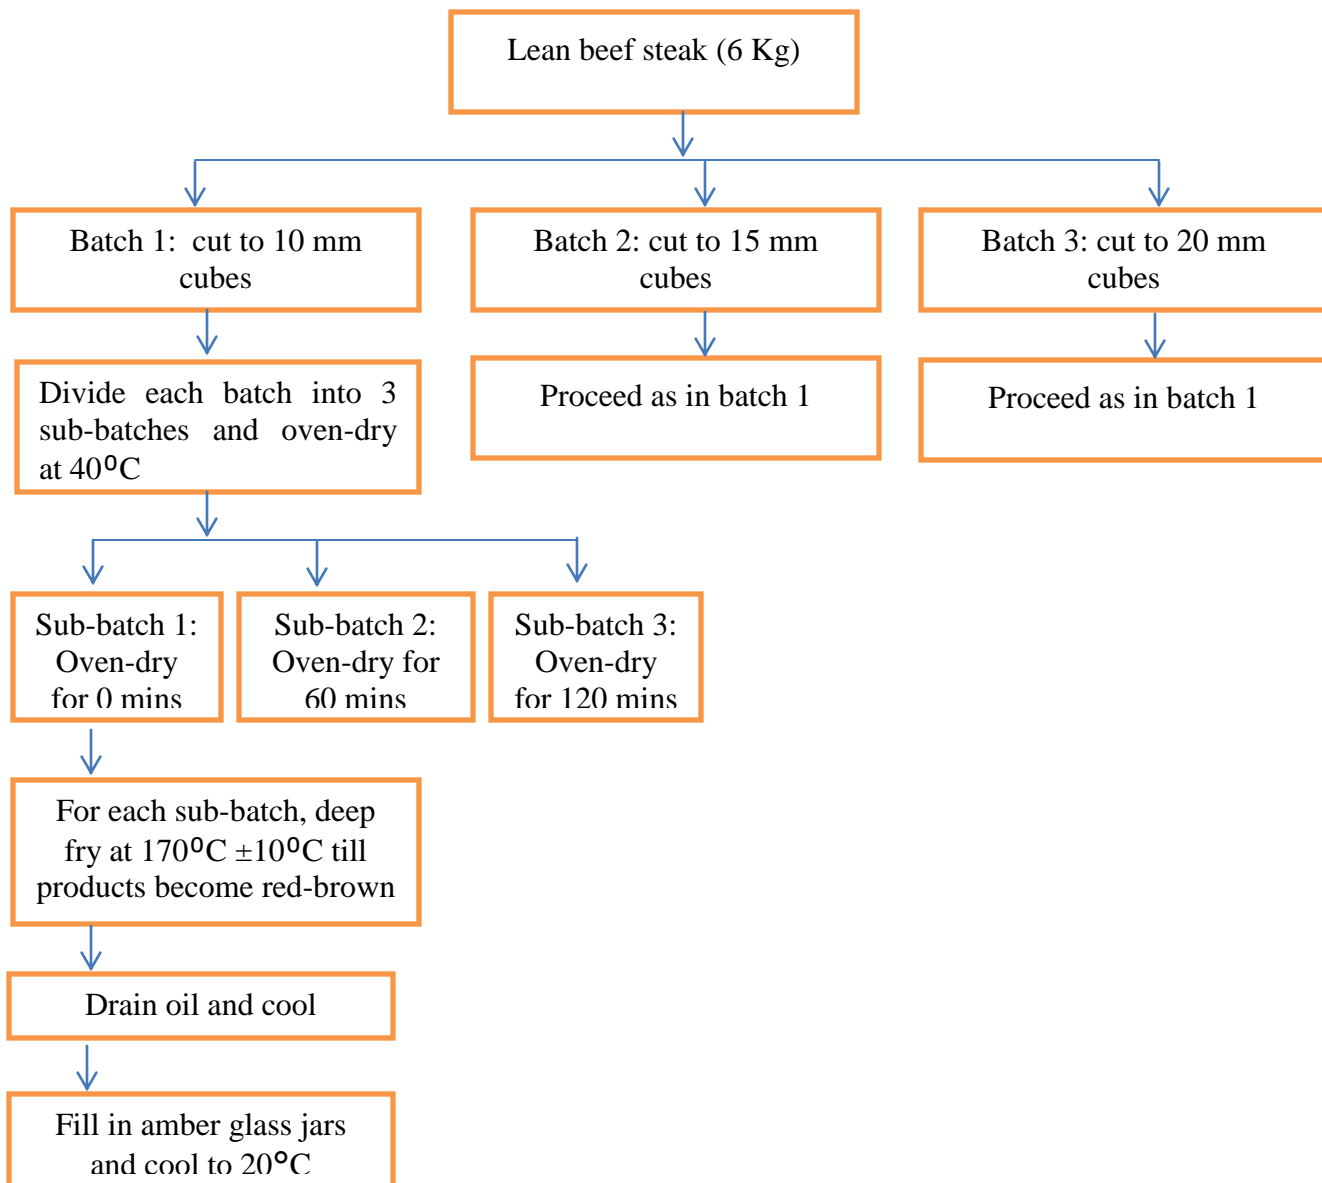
Lean beef steak (6 Kg)

Batch 1: cut to 10 mm cubes

Batch 2: cut to 15 mm cubes

Batch 3: cut to 20 mm cubes

Divide each batch into 3 sub-batches and oven-dry at 40$^{o}$C

Proceed as in batch 1

Proceed as in batch 1

Sub-batch 1: Oven-dry for 0 mins

Sub-batch 2: Oven-dry for 60 mins

Sub-batch 3: Oven-dry for 120 mins

For each sub-batch, deep fry at 170$^{o}$C $\pm$10$^{o}$C till products become red-brown

Drain oil and cool

Fill in amber glass jars and cool to 20$^{o}$C